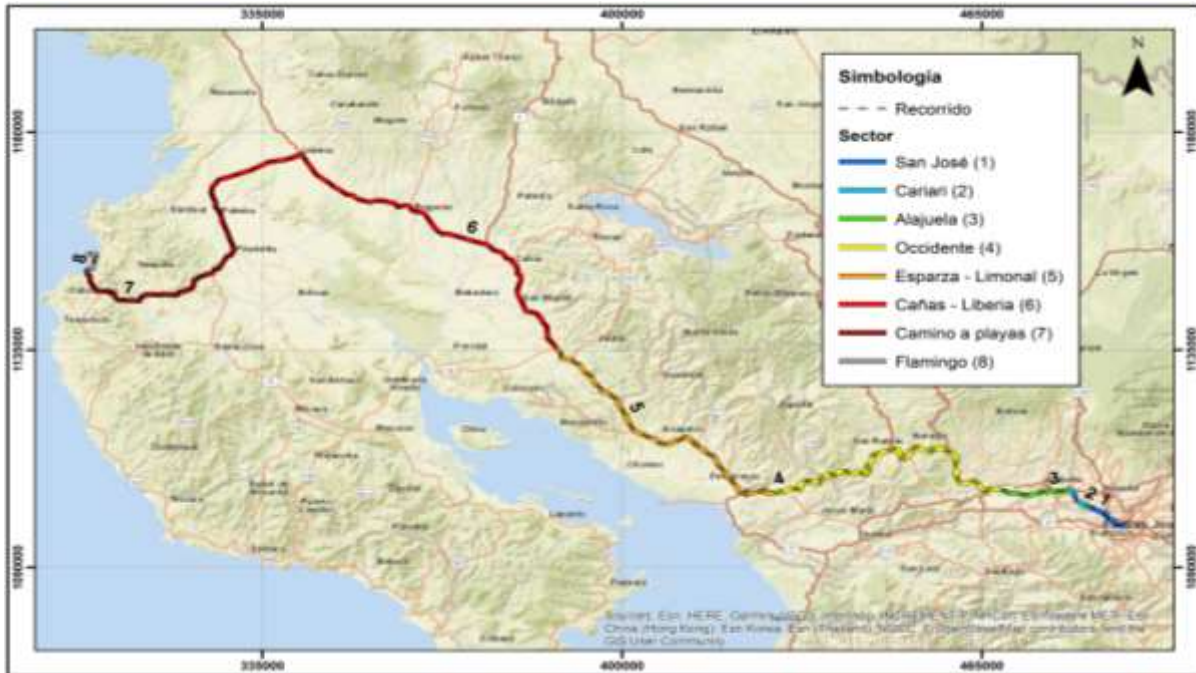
335000
400000
465000

1180000
1135000
1090000

Simbologia
Recorrido
Sector
San José (1)
Cariari (2)
Alajuela (3)
Occidente (4)
Esparza - Limonal (5)
Cañas - Liberia (6)
Camino a playas (7)
Flamingo (8)

N

8
7
6
5
4
3
2
1

Sources: Esri, HERE, Garmin, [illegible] Esri Korea, Esri (Thailand), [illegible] contributors, and the GIS User Community

335000
400000
465000

1180000
1135000
1090000